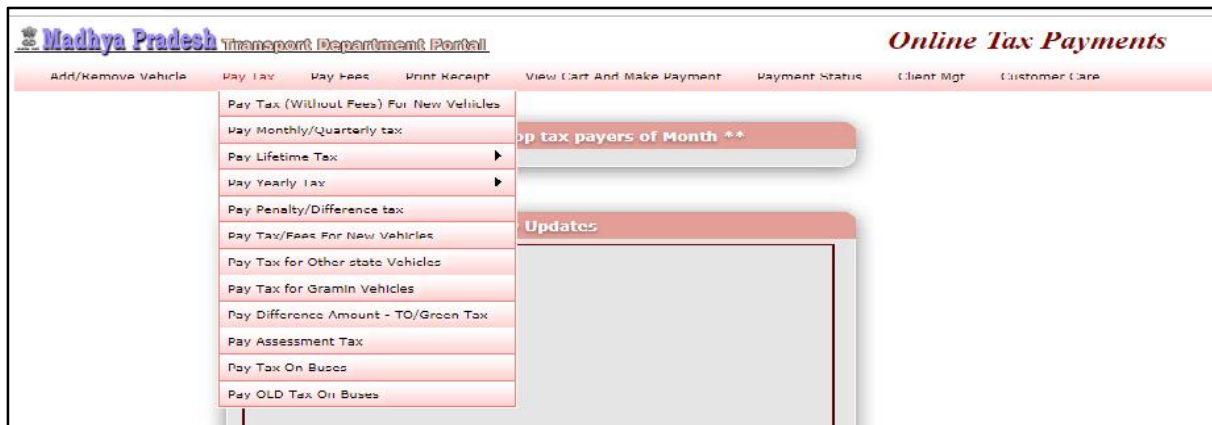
Madhya Pradesh Transport Department Portal

Online Tax Payments

Add/Remove Vehicle Pay Tax Pay Fees Print Receipt View Cart And Make Payment Payment Status Client Mgt Customer Care

Pay Tax (Without Fees) For New Vehicles
Pay Monthly/Quarterly tax
Pay Lifetime Tax
Pay Yearly Tax
Pay Penalty/Difference tax
Pay Tax/Fees For New Vehicles
Pay Tax for Other state Vehicles
Pay Tax for Gramin Vehicles
Pay Difference Amount - TO/Green Tax
Pay Assessment Tax
Pay Tax On Buses
Pay OLD Tax On Buses

op tax payers of Month **

Updates